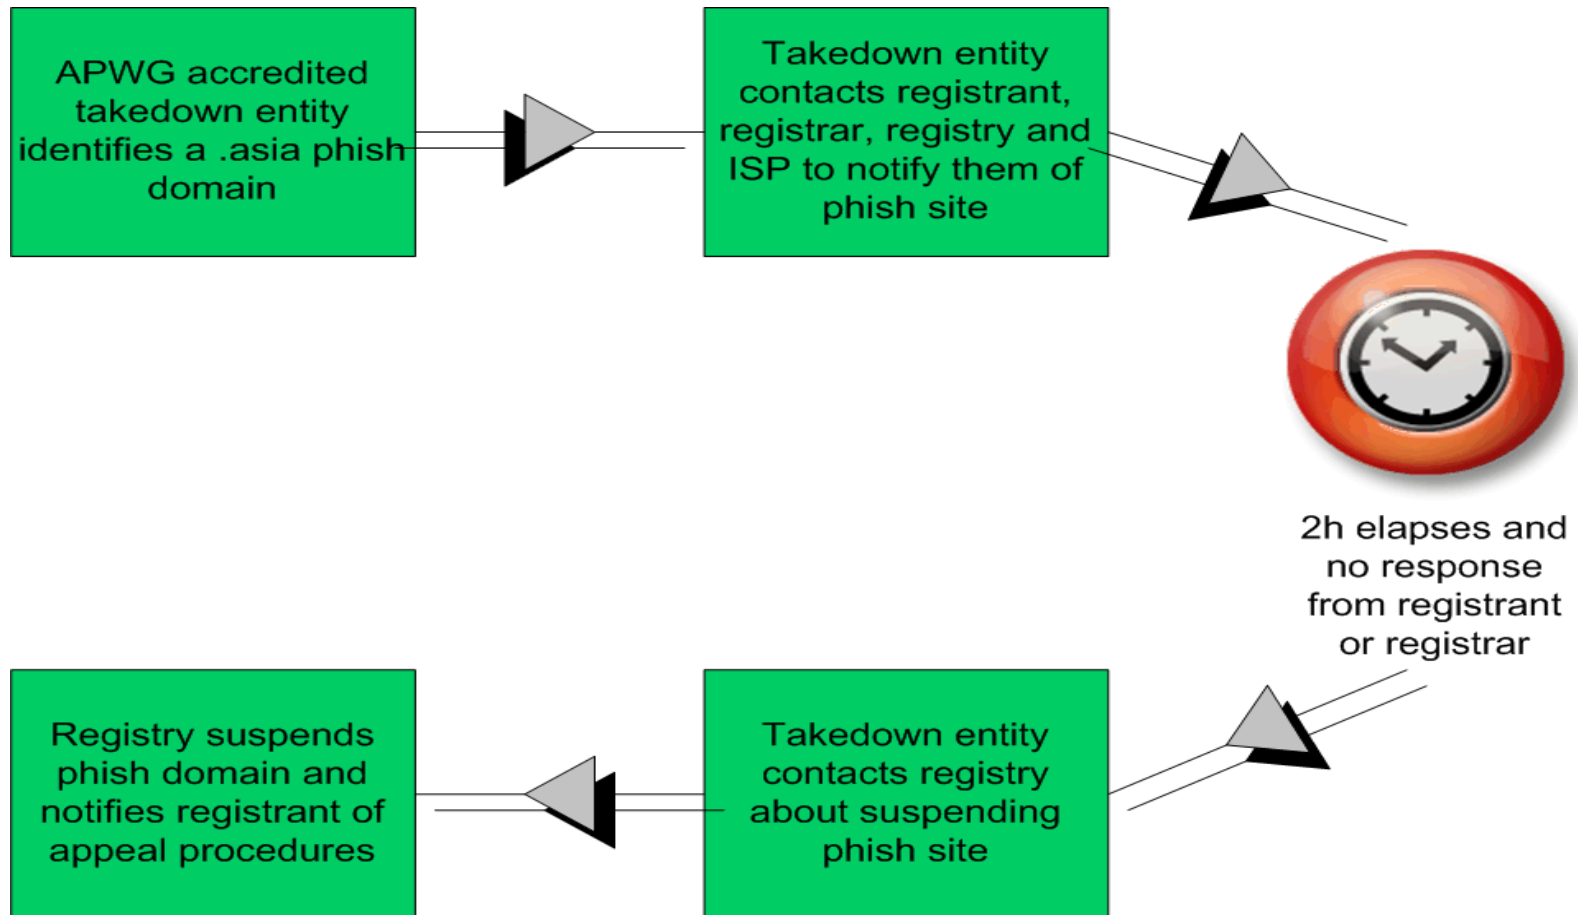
APWG accredited takedown entity identifies a .asia phish domain

Takedown entity contacts registrant, registrar, registry and ISP to notify them of phish site

2h elapses and no response from registrant or registrar

Takedown entity contacts registry about suspending phish site

Registry suspends phish domain and notifies registrant of appeal procedures